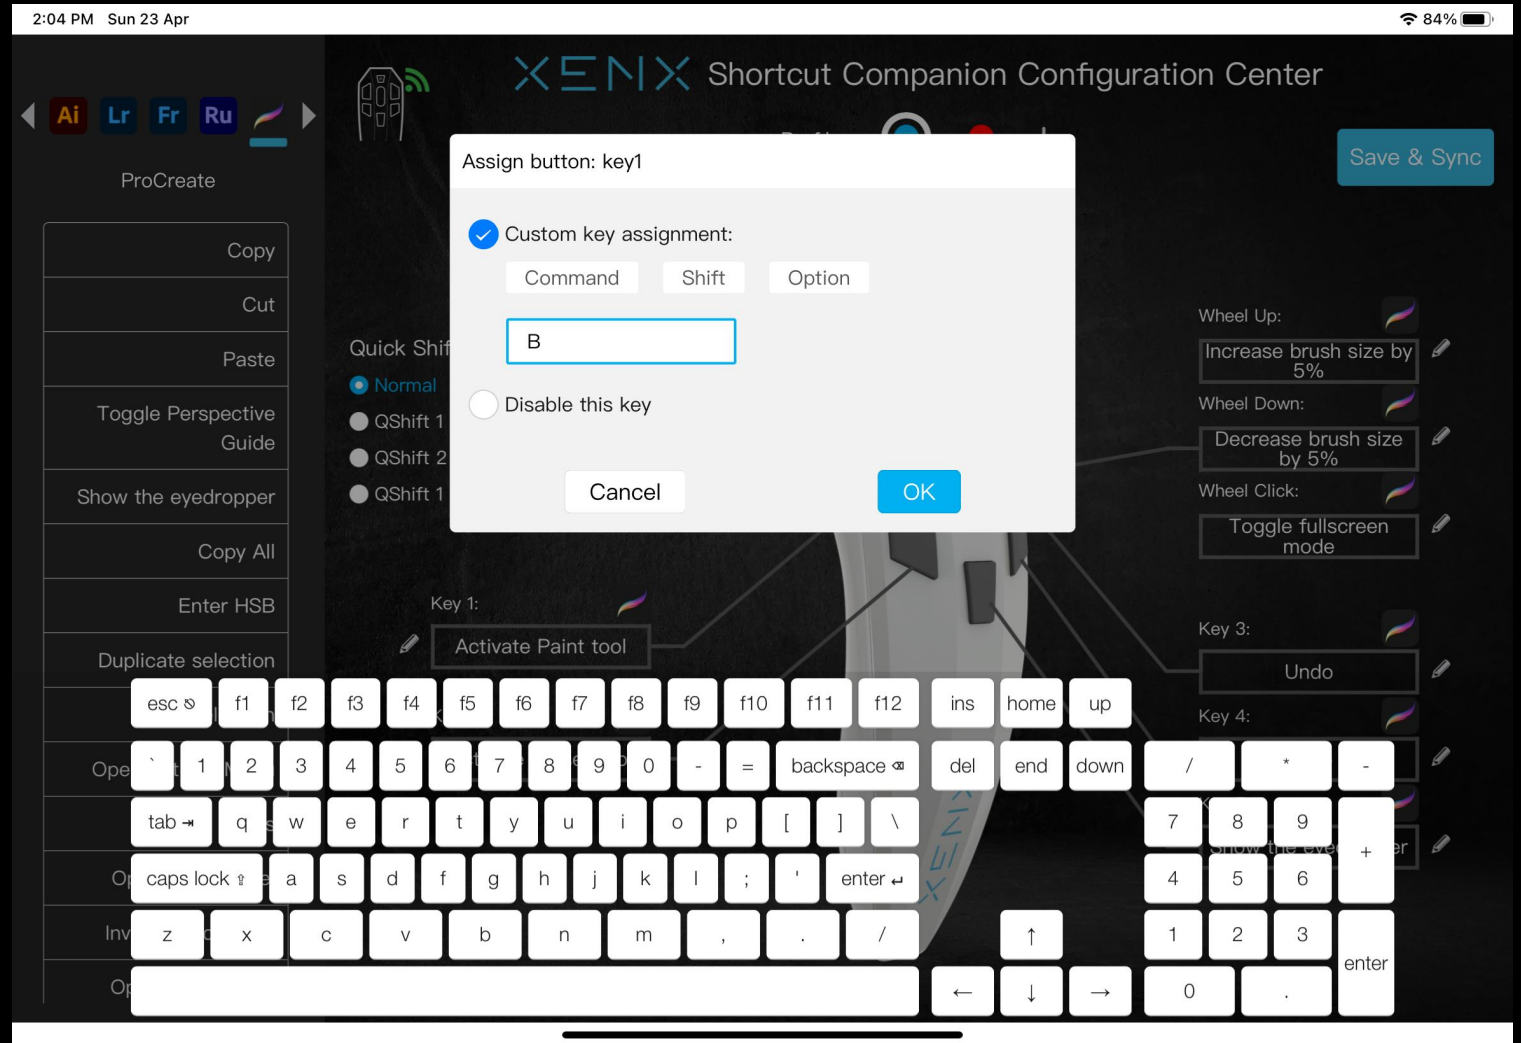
2:04 PM Sun 23 Apr
84%

Ai Lr Fr Ru

ProCreate

Copy
Cut
Paste
Toggle Perspective Guide
Show the eyedropper
Copy All
Enter HSB
Duplicate selection
Ope
Op
Inv
Op

XENX Shortcut Companion Configuration Center

Save & Sync

Quick Shif
Normal
QShift 1
QShift 2
QShift 1

Assign button: key1

Custom key assignment:

Command Shift Option

B

Disable this key

Cancel OK

Wheel Up:
Increase brush size by 5%
Wheel Down:
Decrease brush size by 5%
Wheel Click:
Toggle fullscreen mode

Key 1:
Activate Paint tool

Key 3:
Undo
Key 4:

esc f1 f2 f3 f4 f5 f6 f7 f8 f9 f10 f11 f12 ins home up
` 1 2 3 4 5 6 7 8 9 0 - = backspace del end down / * -
tab q w e r t y u i o p [ ] \ 7 8 9 +
caps lock a s d f g h j k l ; ' enter 4 5 6
z x c v b n m , . / ↑ 1 2 3 enter
← ↓ → 0 .